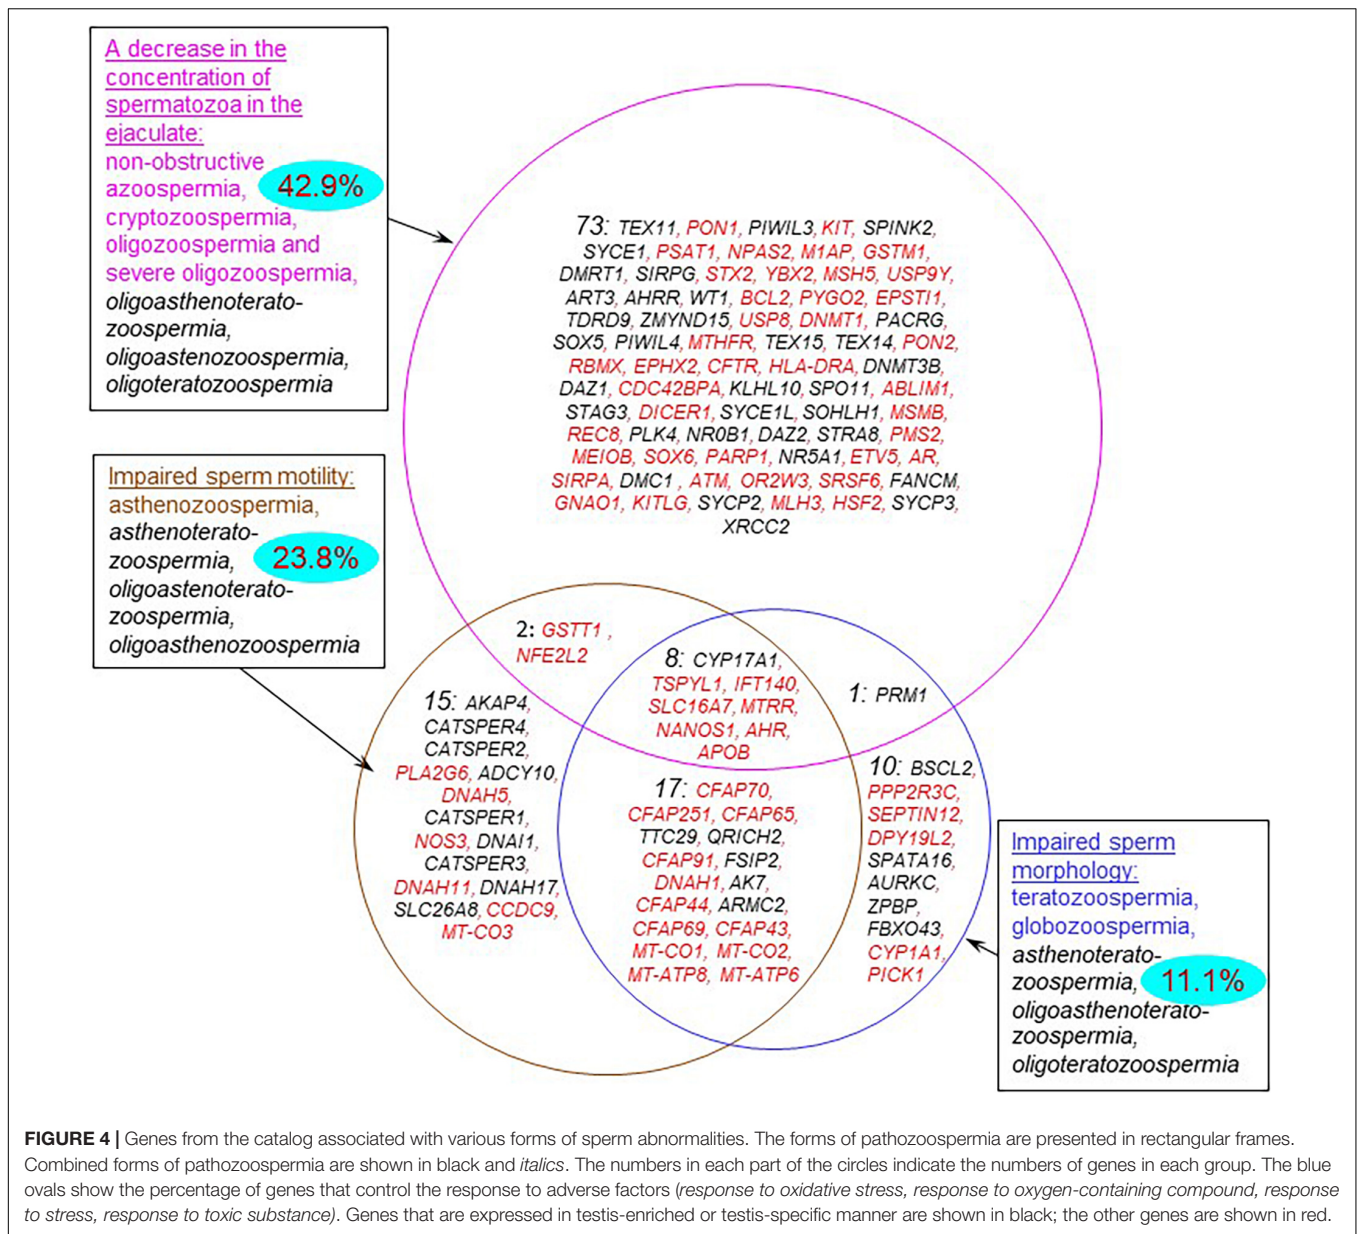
A decrease in the concentration of spermatozoa in the ejaculate:
non-obstructive azoospermia, 42.9%
cryptozoospermia, oligozoospermia and severe oligozoospermia,
oligoasthenoterato-zoospermia,
oligoastenozoospermia,
oligoteratozoospermia

73: TEX11, PON1, PIWIL3, KIT, SPINK2, SYCE1, PSAT1, NPAS2, M1AP, GSTM1, DMRT1, SIRPG, STX2, YBX2, MSH5, USP9Y, ART3, AHRR, WT1, BCL2, PYGO2, EPSTI1, TDRD9, ZMYND15, USP8, DNMT1, PACRG, SOX5, PIWIL4, MTHFR, TEX15, TEX14, PON2, RBMX, EPHX2, CFTR, HLA-DRA, DNMT3B, DAZ1, CDC42BPA, KLHL10, SPO11, ABLIM1, STAG3, DICER1, SYCE1L, SOHLH1, MSMB, REC8, PLK4, NR0B1, DAZ2, STRA8, PMS2, MEIOB, SOX6, PARP1, NR5A1, ETV5, AR, SIRPA, DMC1 , ATM, OR2W3, SRSF6, FANCM, GNAO1, KITLG, SYCP2, MLH3, HSF2, SYCP3, XRCC2

Impaired sperm motility:
asthenozoospermia,
asthenoterato-zoospermia, 23.8%
oligoastenoterato-zoospermia,
oligoasthenozoospermia

2: GSTT1 , NFE2L2

8: CYP17A1, TSPYL1, IFT140, SLC16A7, MTRR, NANOS1, AHR, APOB

1: PRM1

15: AKAP4, CATSPER4, CATSPER2, PLA2G6, ADCY10, DNAH5, CATSPER1, NOS3, DNAI1, CATSPER3, DNAH11, DNAH17, SLC26A8, CCDC9, MT-CO3

17: CFAP70, CFAP251, CFAP65, TTC29, QRICH2, CFAP91, FSIP2, DNAH1, AK7, CFAP44, ARMC2, CFAP69, CFAP43, MT-CO1, MT-CO2, MT-ATP8, MT-ATP6

10: BSCL2, PPP2R3C, SEPTIN12, DPY19L2, SPATA16, AURKC, ZPBP, FBXO43, CYP1A1, PICK1

Impaired sperm morphology:
teratozoospermia,
globozoospermia,
asthenoterato-zoospermia, 11.1%
oligoasthenoterato-zoospermia,
oligoteratozoospermia

FIGURE 4 | Genes from the catalog associated with various forms of sperm abnormalities. The forms of pathozoospermia are presented in rectangular frames. Combined forms of pathozoospermia are shown in black and italics. The numbers in each part of the circles indicate the numbers of genes in each group. The blue ovals show the percentage of genes that control the response to adverse factors (response to oxidative stress, response to oxygen-containing compound, response to stress, response to toxic substance). Genes that are expressed in testis-enriched or testis-specific manner are shown in black; the other genes are shown in red.